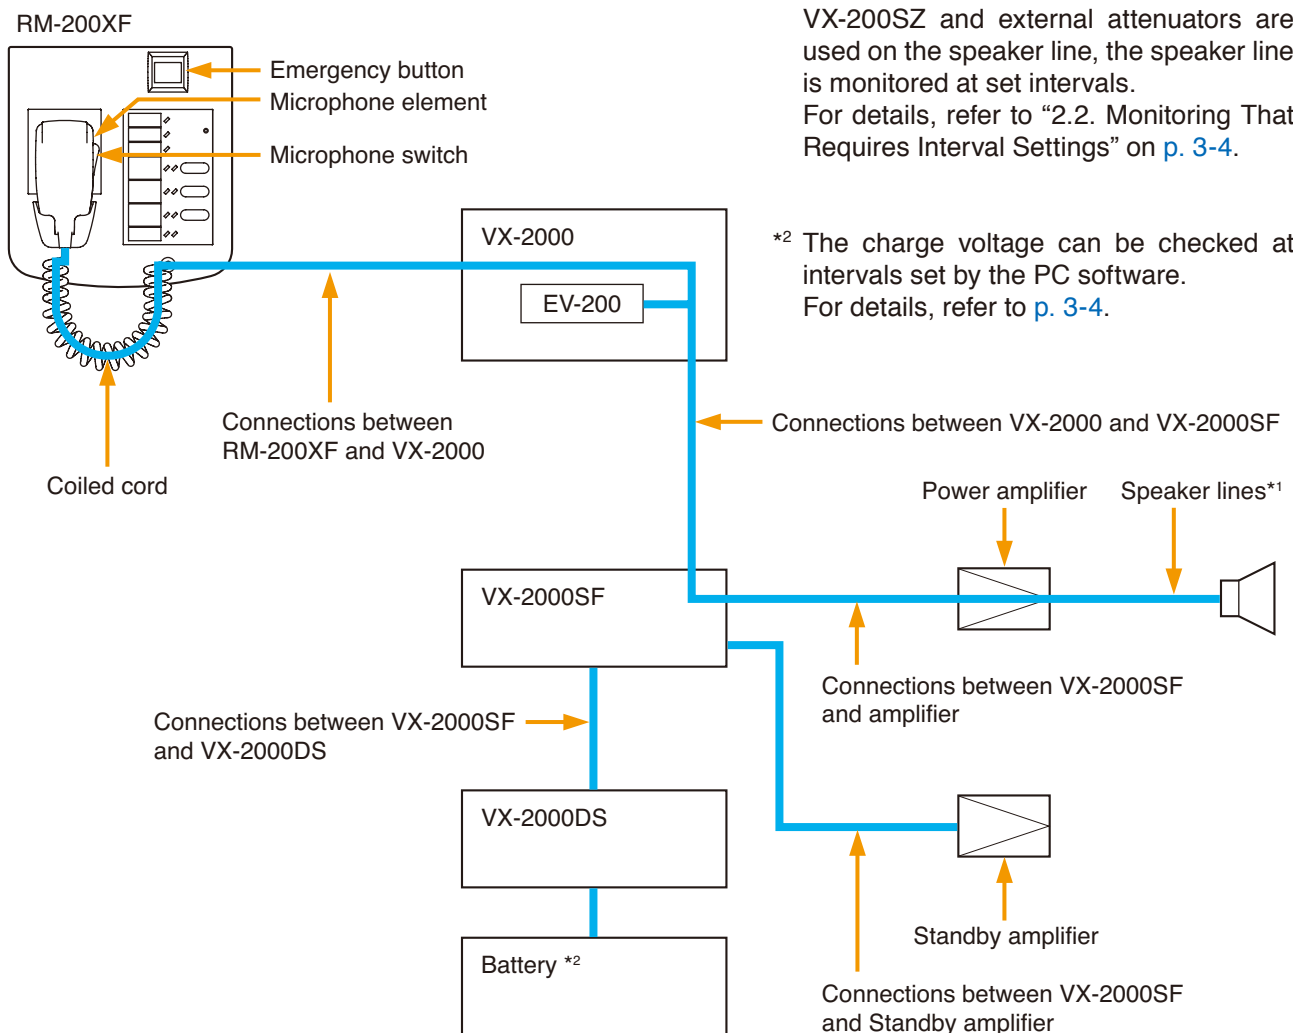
RM-200XF

Emergency button
Microphone element
Microphone switch

VX-200SZ and external attenuators are used on the speaker line, the speaker line is monitored at set intervals.
For details, refer to “2.2. Monitoring That Requires Interval Settings” on p. 3-4.

*2 The charge voltage can be checked at intervals set by the PC software.
For details, refer to p. 3-4.

VX-2000

EV-200

Connections between RM-200XF and VX-2000

Coiled cord

Connections between VX-2000 and VX-2000SF

Power amplifier

Speaker lines*1

VX-2000SF

Connections between VX-2000SF and amplifier

Connections between VX-2000SF and VX-2000DS

VX-2000DS

Standby amplifier

Battery *2

Connections between VX-2000SF and Standby amplifier